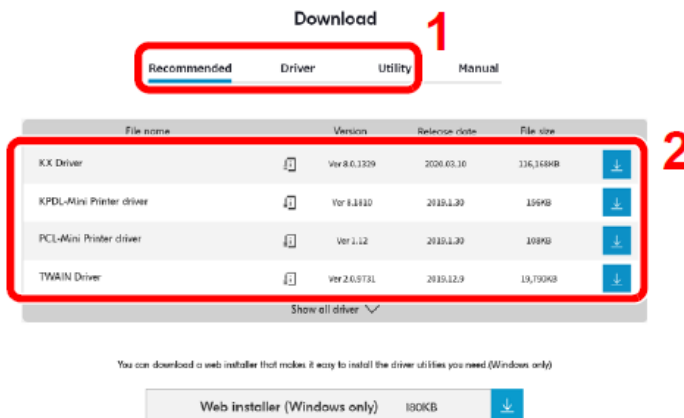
Download

1

Recommended Driver Utility Manual

2

| File name | | Version | Release date | File size | |
|---|---|---|---|---|---|
| KX Driver | | Ver 8.0.1329 | 2020.03.10 | 136,168KB | |
| KPDL-Mini Printer driver | | Ver 8.1610 | 2019.1.30 | 156KB | |
| PCL-Mini Printer driver | | Ver 1.12 | 2019.1.30 | 108KB | |
| TWAIN Driver | | Ver 2.0.9731 | 2019.12.9 | 19,790KB | |

Show all driver

You can download a web installer that makes it easy to install the driver utilities you need (Windows only)

Web installer (Windows only) 180KB